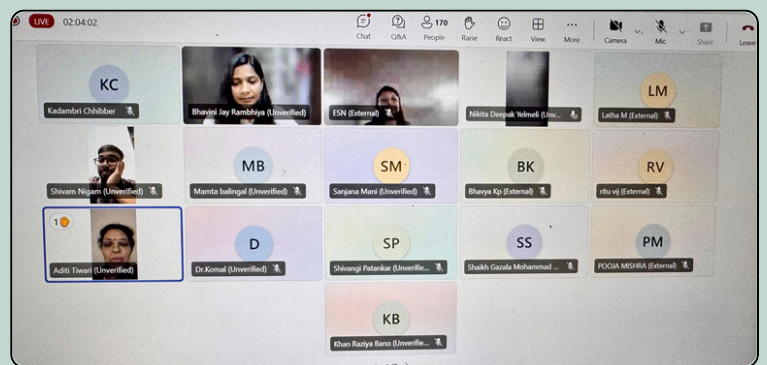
LIVE 02:04:02

Chat Q&A 170 People Raise React View More Camera Mic Share Leave

KC
Kadambri Chhibber

Bhavini Jay Rambhiya (Unverified)

ESN (External)

Nikita Deepak Yelmeli (Unv...

LM
Latha M (External)

Shivam Nigam (Unverified)

MB
Mamta balingal (Unverified)

SM
Sanjana Mani (Unverified)

BK
Bhavya Kp (External)

RV
ritu vij (External)

1
Aditi Tiwari (Unverified)

D
Dr.Komal (Unverified)

SP
Shivangi Patankar (Unverifie...

SS
Shaikh Gazala Mohammad ...

PM
POOJA MISHRA (External)

KB
Khan Raziya Bano (Unverifie...